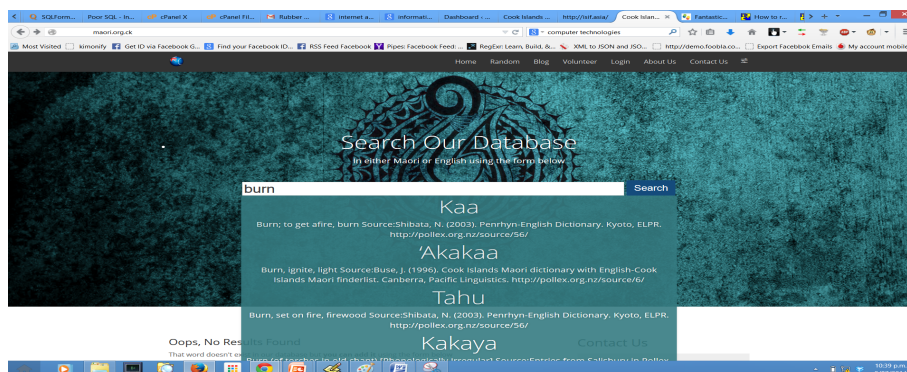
SQLForm... | Poor SQL - In... | cPanel X | cPanel Fil... | Rubber ... | Internet a... | informati... | Dashboard - ... | Cook Islands ... | http://isif.asia/ | Cook Islan... × | Fantastic... | How to r...

maori.org.ck

computer technologies

Most Visited | kimonify | Get ID via Facebook G... | Find your Facebook ID... | RSS Feed Facebook | Pipes: Facebook Feed: ... | RegExr: Learn, Build, &... | XML to JSON and JSO... | http://demo.foobla.co... | Export Facebbok Emails | My account mobile

Home Random Blog Volunteer Login About Us Contact Us

Search Our Database

In either Maori or English using the form below.

burn

Search

Kaa

Burn; to get afire, burn Source:Shibata, N. (2003). Penrhyn-English Dictionary. Kyoto, ELPR. http://pollex.org.nz/source/56/

'Akakaa

Burn, ignite, light Source:Buse, J. (1996). Cook Islands Maori dictionary with English-Cook Islands Maori finderlist. Canberra, Pacific Linguistics. http://pollex.org.nz/source/6/

Tahu

Burn, set on fire, firewood Source:Shibata, N. (2003). Penrhyn-English Dictionary. Kyoto, ELPR. http://pollex.org.nz/source/56/

Kakaya

Burn (of torches in old chant) [Phonologically Irregular] Source:Entries from Salisbury in Pollex

Oops, No Results Found

That word doesn't e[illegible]

Contact Us

10:39 p.m.